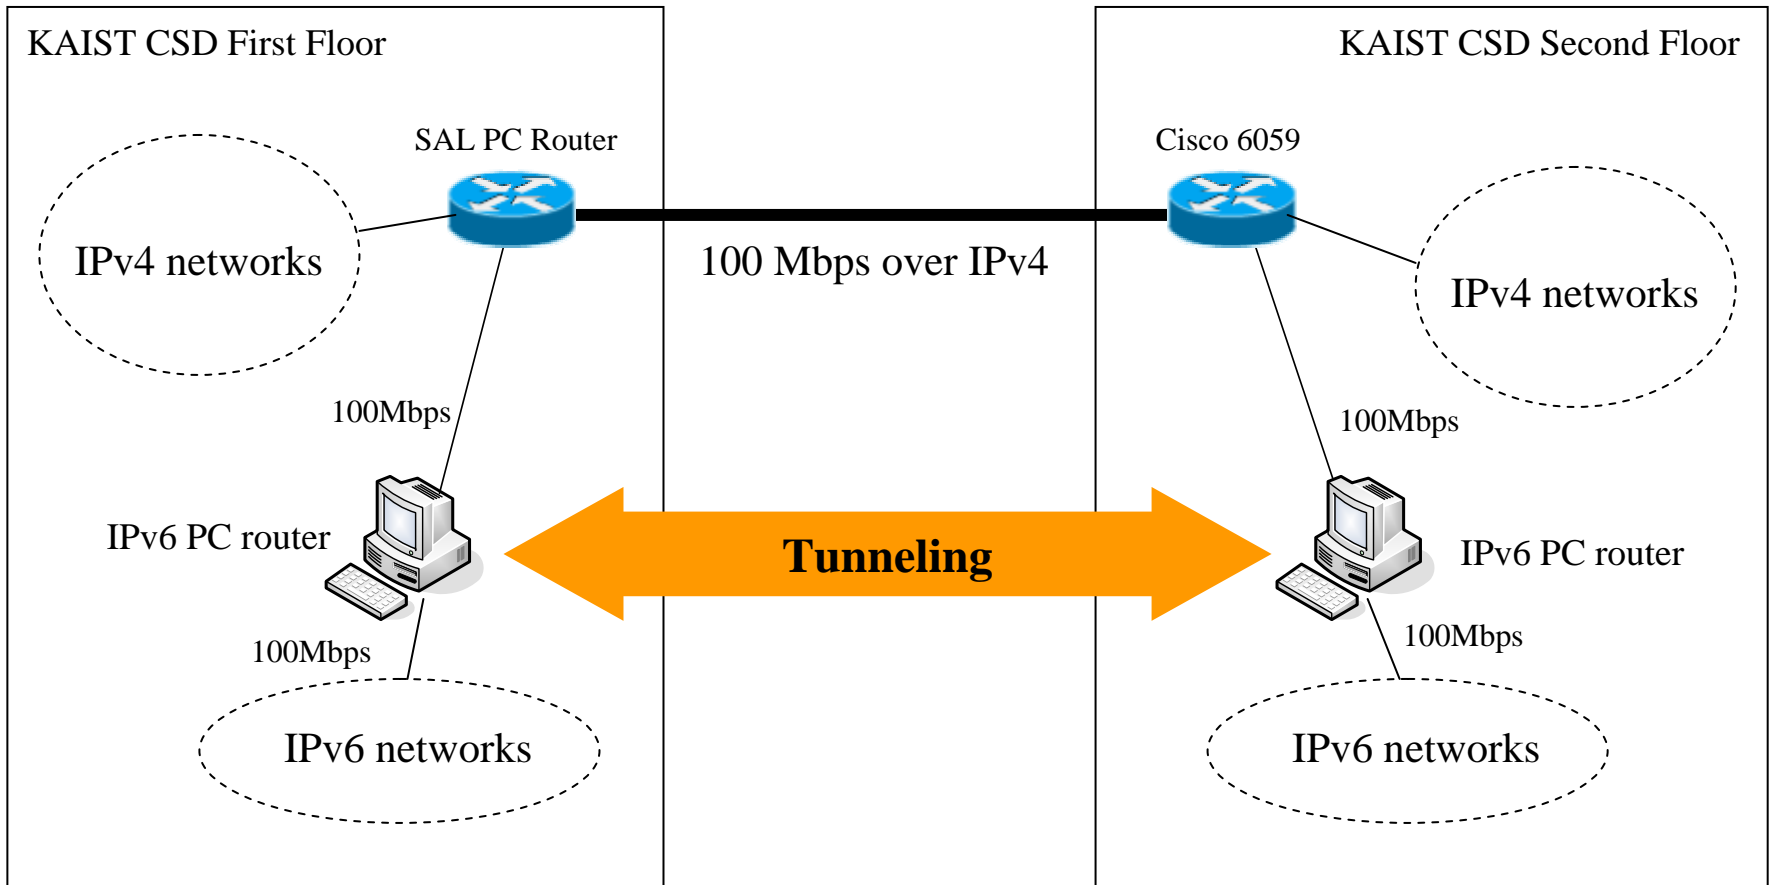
KAIST CSD First Floor

SAL PC Router

IPv4 networks

100Mbps

IPv6 PC router

100Mbps

IPv6 networks

100 Mbps over IPv4

Tunneling

KAIST CSD Second Floor

Cisco 6059

IPv4 networks

100Mbps

IPv6 PC router

100Mbps

IPv6 networks